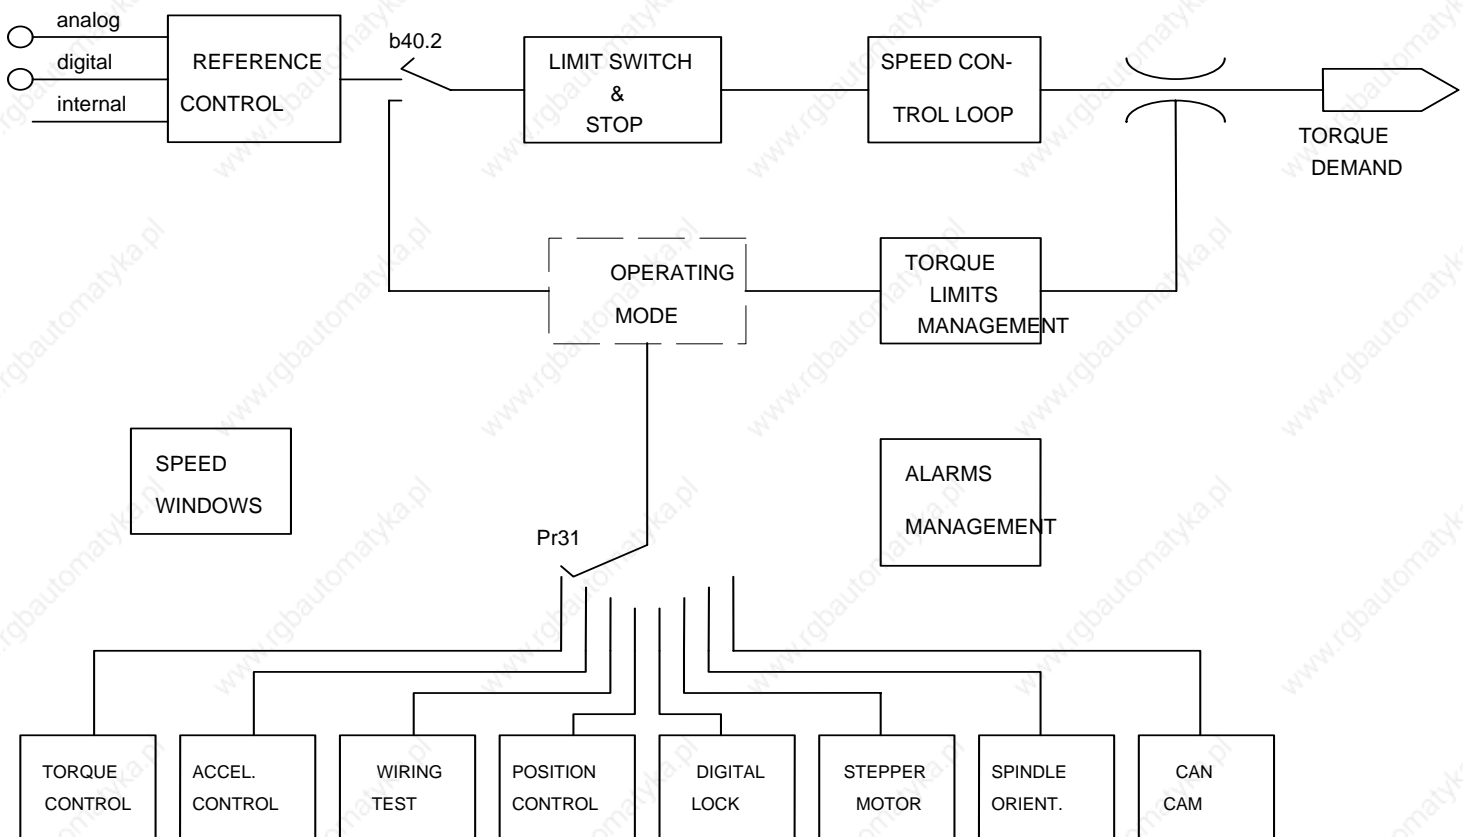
analog
digital
internal

REFERENCE CONTROL

b40.2

LIMIT SWITCH & STOP

SPEED CONTROL LOOP

TORQUE DEMAND

OPERATING MODE

TORQUE LIMITS MANAGEMENT

SPEED WINDOWS

ALARMS MANAGEMENT

Pr31

TORQUE CONTROL

ACCEL. CONTROL

WIRING TEST

POSITION CONTROL

DIGITAL LOCK

STEPPER MOTOR

SPINDLE ORIENT.

CAN CAM